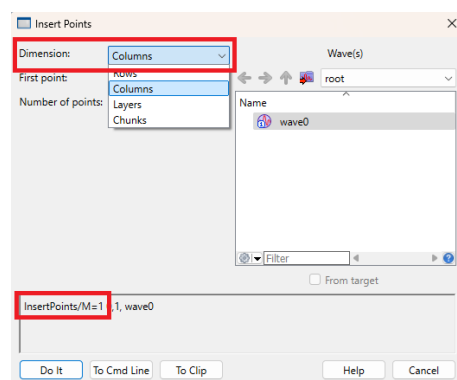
Insert Points

Dimension: Columns

Wave(s)

First point:

Number of points:

Rows
Columns
Layers
Chunks

root

Name

wave0

Filter

From target

InsertPoints/M=1 ,1, wave0

Do It
To Cmd Line
To Clip
Help
Cancel